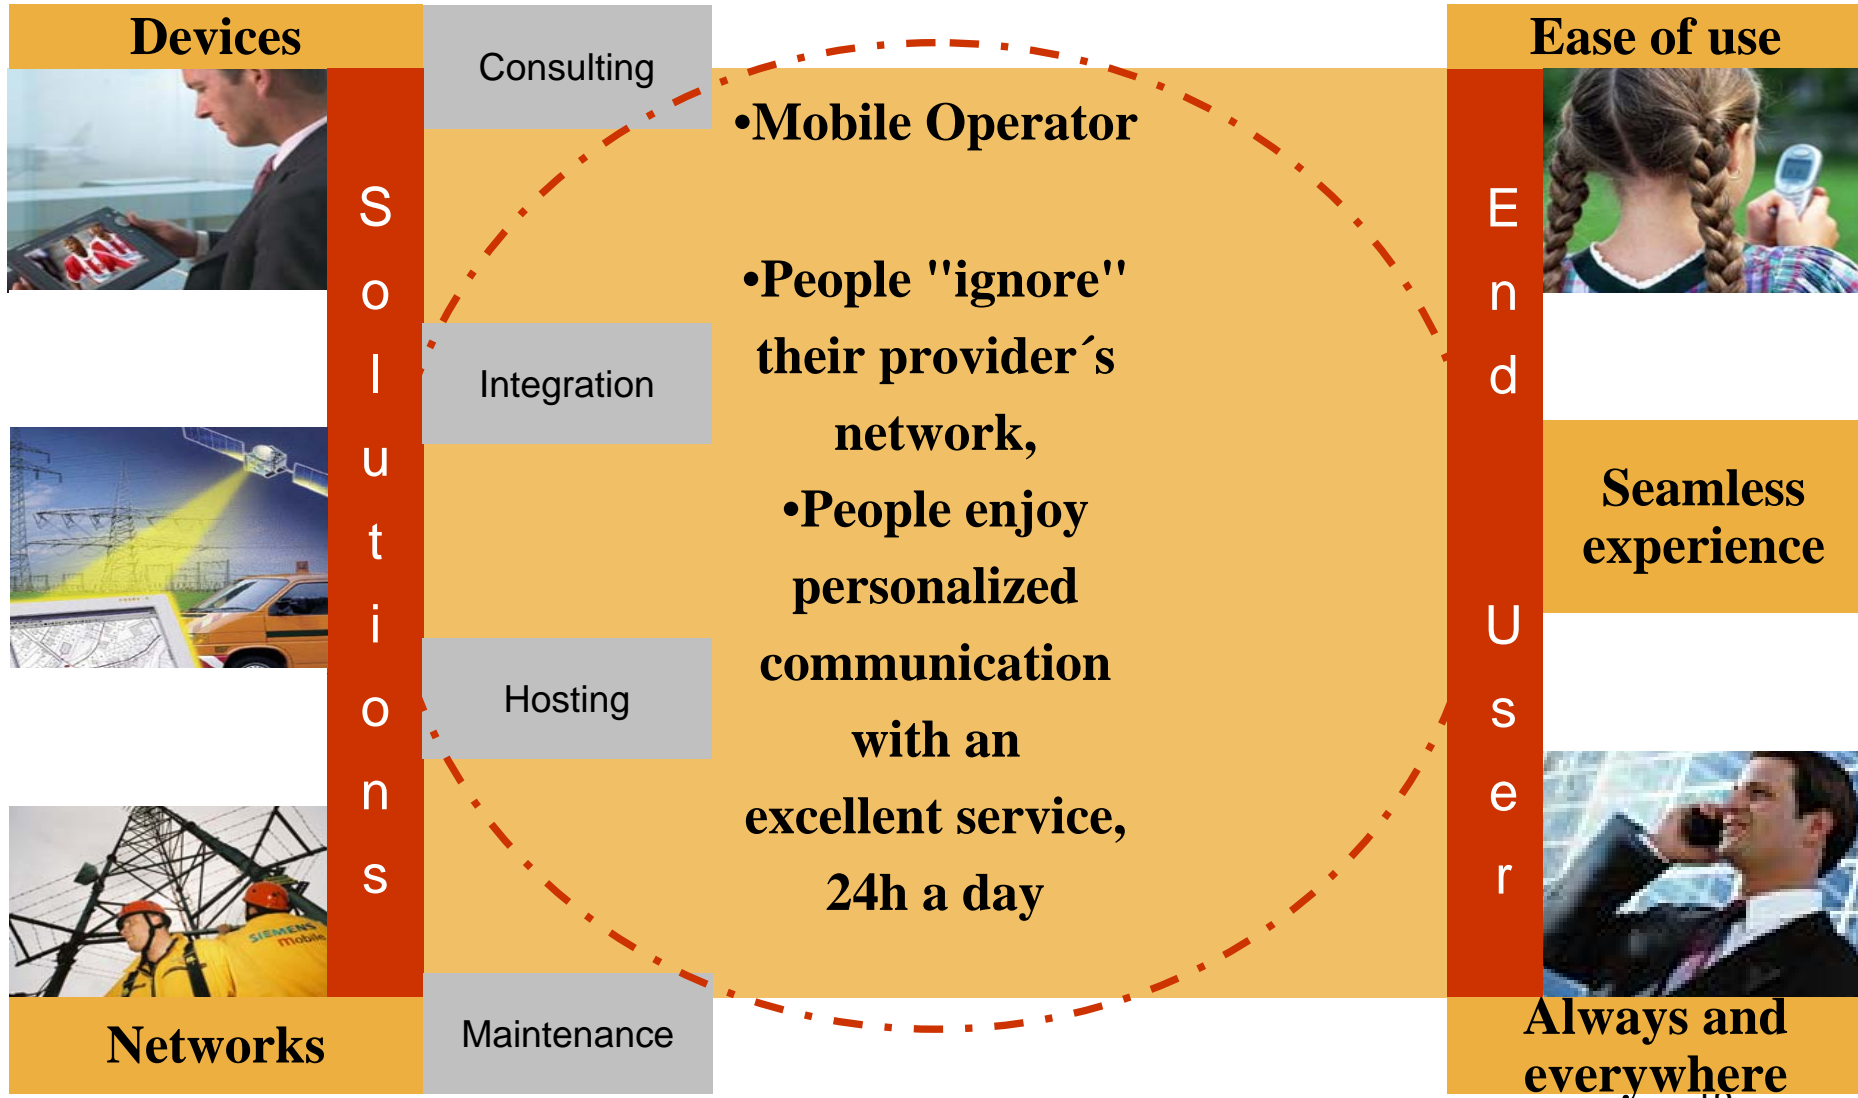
Devices

Consulting

Integration

Hosting

Maintenance

Networks

Solutions

•Mobile Operator

•People "ignore" their provider´s network,

•People enjoy personalized communication with an excellent service, 24h a day

Ease of use

End User

Seamless experience

Always and everywhere

SIEMENS mobile